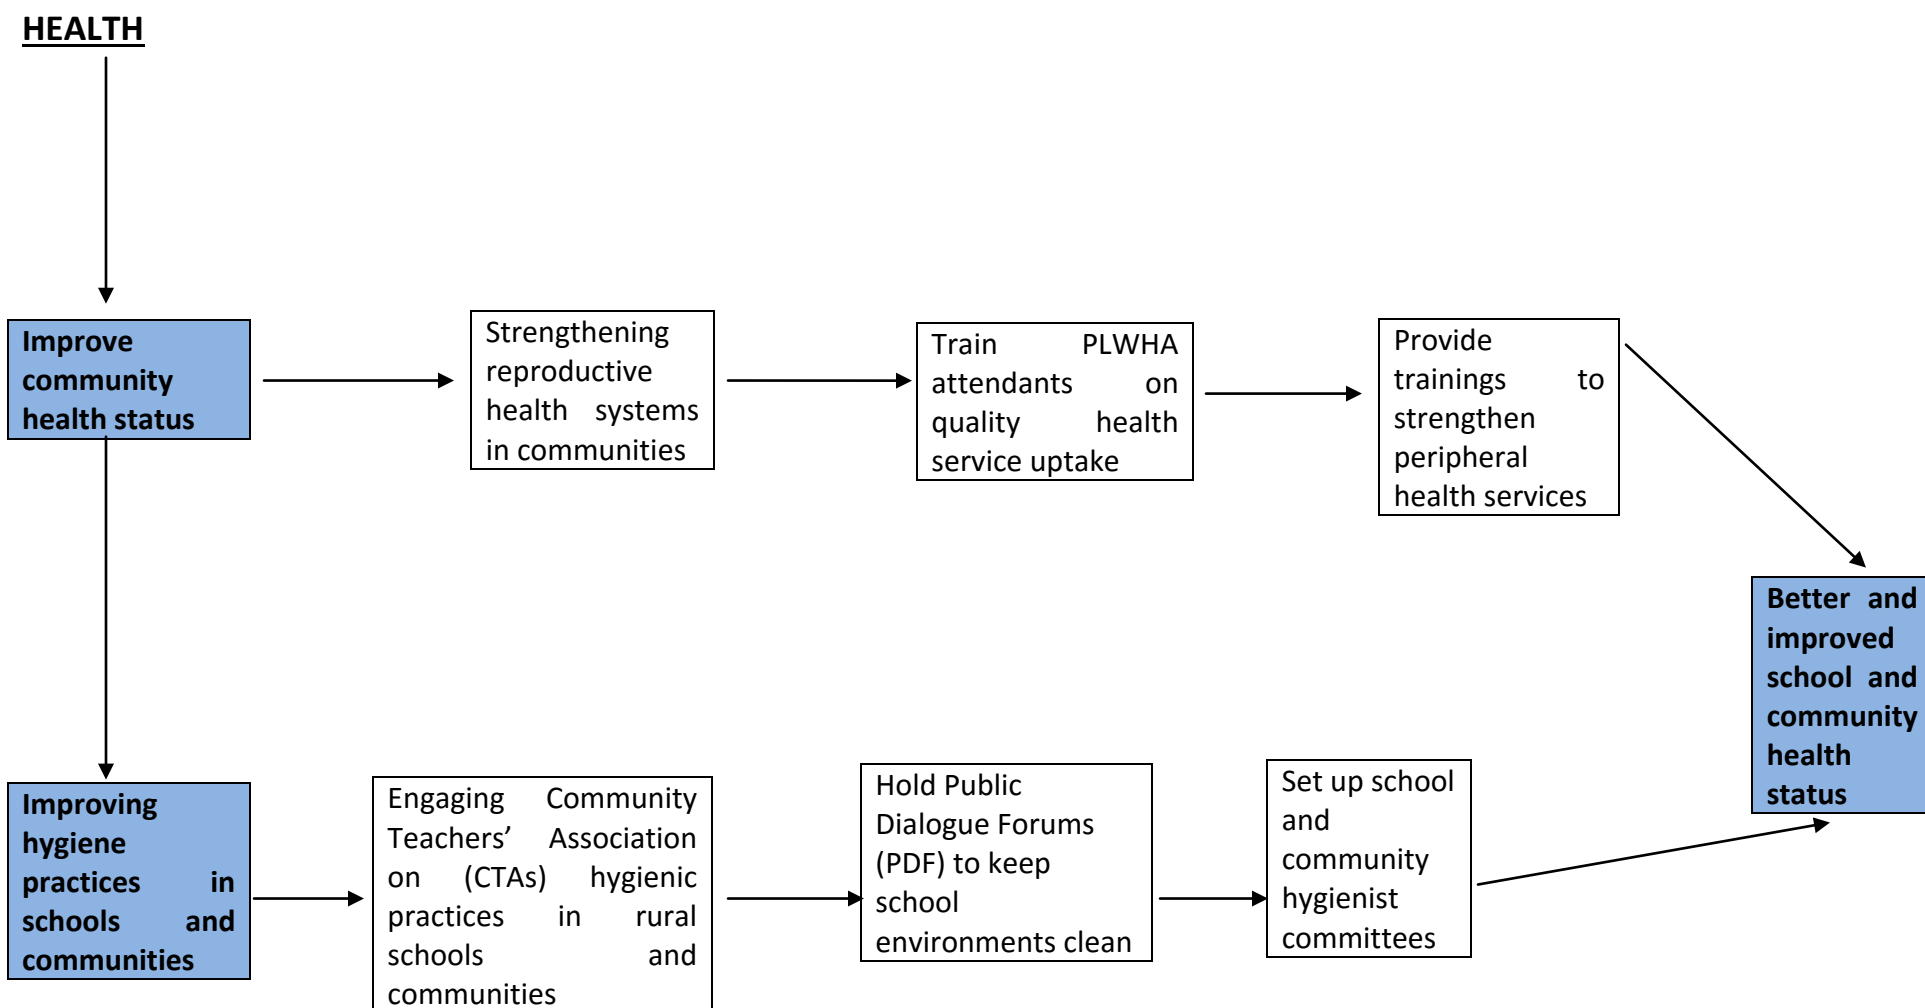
HEALTH

Improve community health status

Strengthening reproductive health systems in communities

Train PLWHA attendants on quality health service uptake

Provide trainings to strengthen peripheral health services

Better and improved school and community health status

Improving hygiene practices in schools and communities

Engaging Community Teachers' Association on (CTAs) hygienic practices in rural schools and communities

Hold Public Dialogue Forums (PDF) to keep school environments clean

Set up school and community hygienist committees